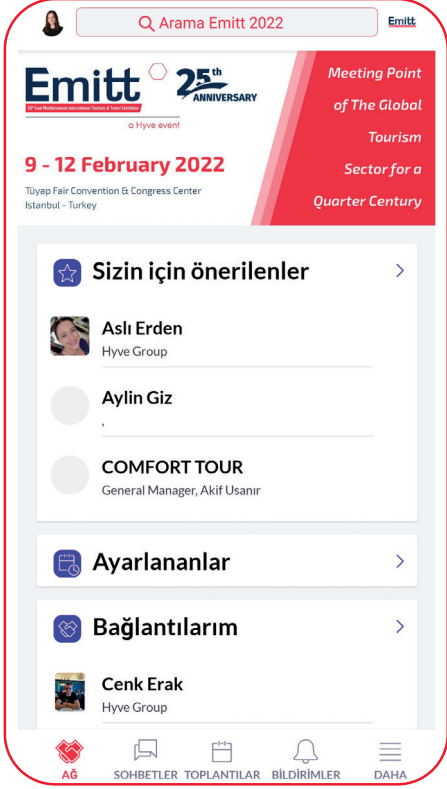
Arama Emitt 2022

Emitt

Emitt
25th East Mediterranean International Tourism & Travel Exhibition
a Hyve event

25th ANNIVERSARY

Meeting Point of The Global Tourism Sector for a Quarter Century

9 - 12 February 2022
Tüyap Fair Convention & Congress Center
Istanbul - Turkey

Sizin için önerilenler

Aslı Erden
Hyve Group

Aylin Giz
,

COMFORT TOUR
General Manager, Akif Usanır

Ayarlananlar

Bağlantılarım

Cenk Erak
Hyve Group

AĞ
SOHBETLER
TOPLANTILAR
BİLDİRİMLER
DAHA